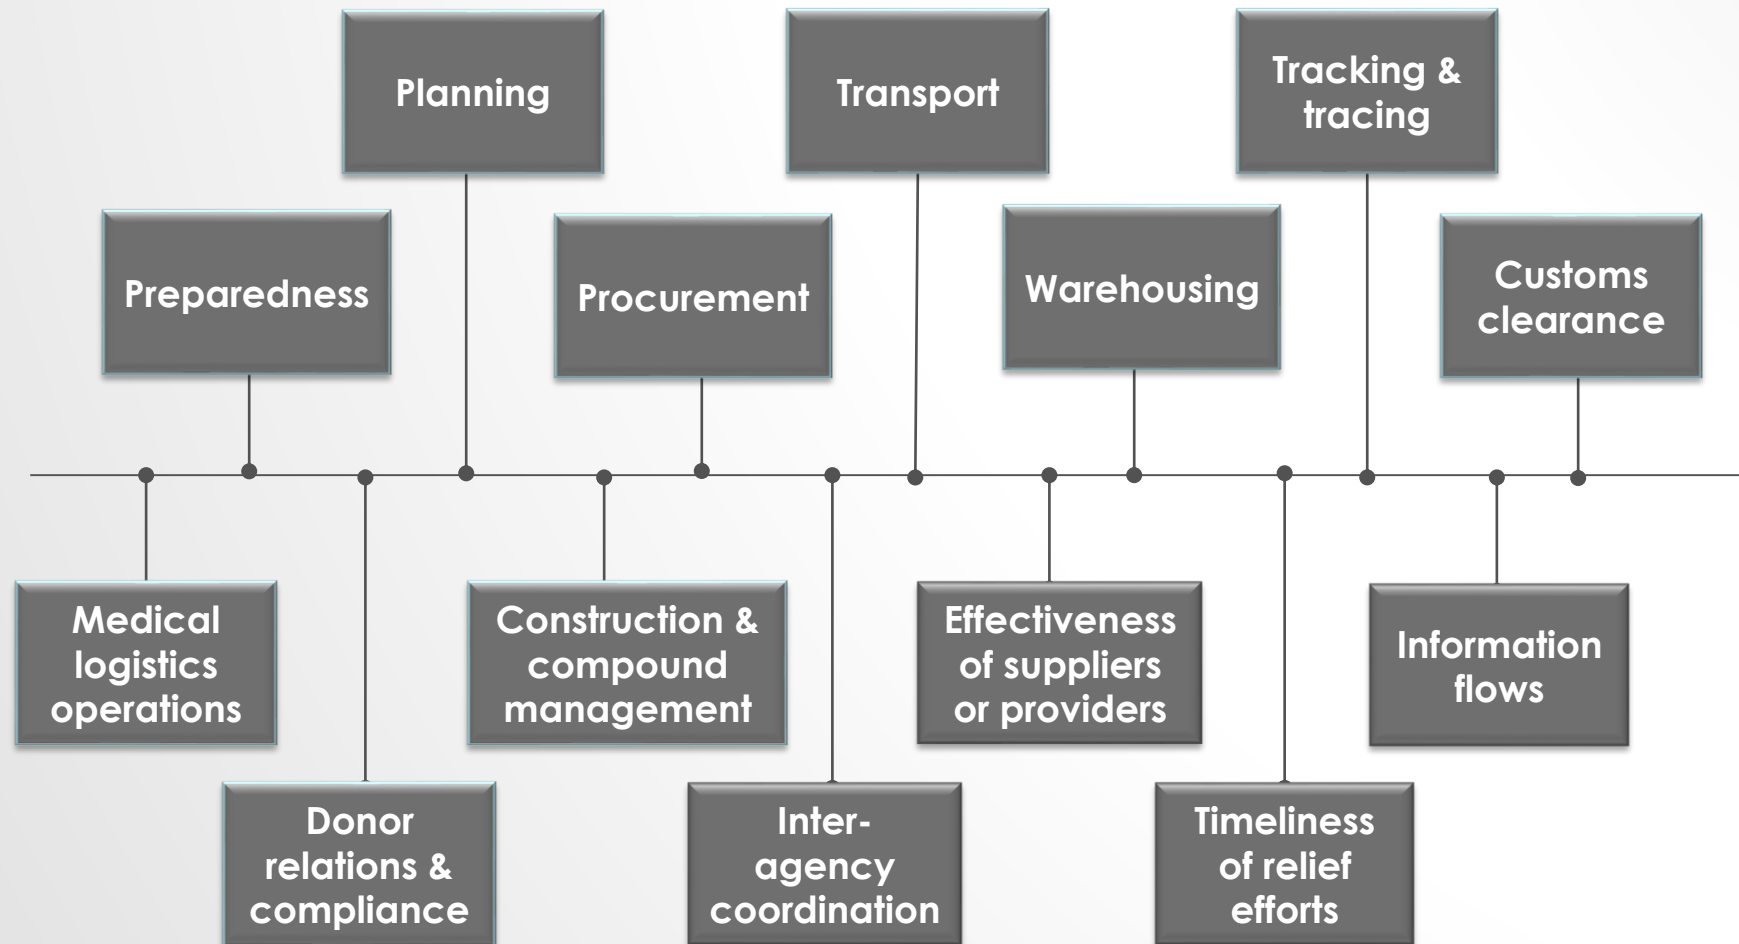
Planning

Transport

Tracking & tracing

Preparedness

Procurement

Warehousing

Customs clearance

Medical logistics operations

Construction & compound management

Effectiveness of suppliers or providers

Information flows

Donor relations & compliance

Inter-agency coordination

Timeliness of relief efforts